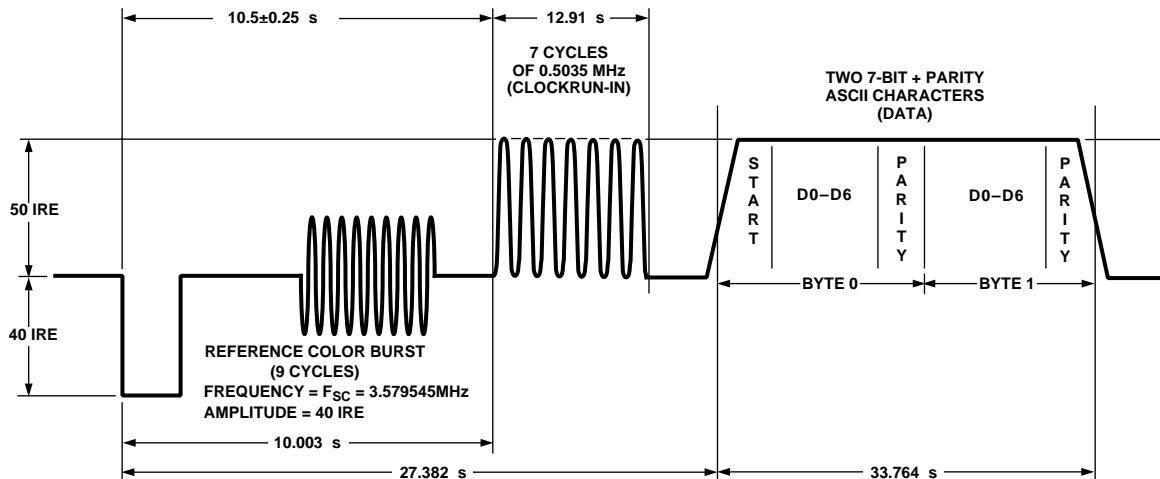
10.5±0.25 s

12.91 s

7 CYCLES OF 0.5035 MHz (CLOCKRUN-IN)

TWO 7-BIT + PARITY ASCII CHARACTERS (DATA)

50 IRE

40 IRE

S T A R T

D0–D6

P A R I T Y

D0–D6

P A R I T Y

BYTE 0

BYTE 1

REFERENCE COLOR BURST (9 CYCLES)
FREQUENCY = $F_{SC}$ = 3.579545MHz
AMPLITUDE = 40 IRE

10.003 s

27.382 s

33.764 s